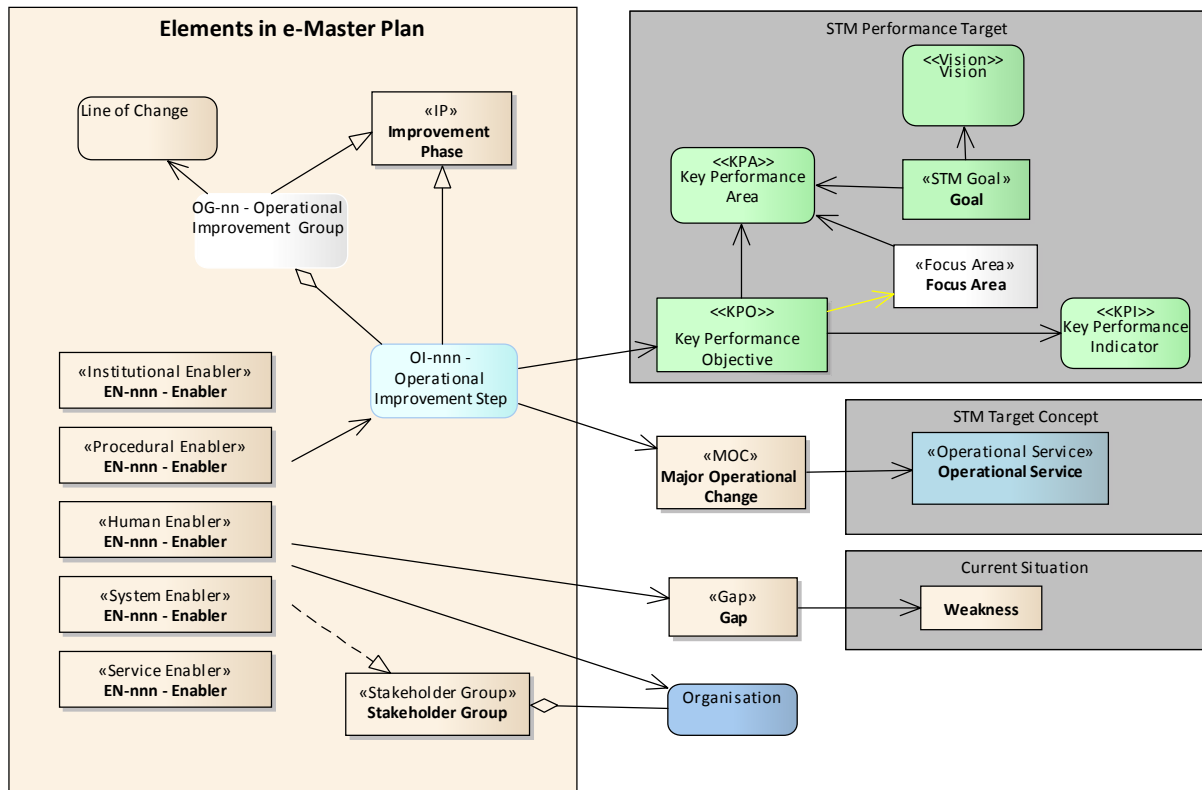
Elements in e-Master Plan

Line of Change

«IP»
Improvement Phase

OG-nn - Operational Improvement Group

«Institutional Enabler»
EN-nnn - Enabler

OI-nnn - Operational Improvement Step

«Procedural Enabler»
EN-nnn - Enabler

«Human Enabler»
EN-nnn - Enabler

«System Enabler»
EN-nnn - Enabler

«Service Enabler»
EN-nnn - Enabler

«Stakeholder Group»
Stakeholder Group

STM Performance Target

<<Vision>>
Vision

<<KPA>>
Key Performance Area

«STM Goal»
Goal

«Focus Area»
Focus Area

<<KPO>>
Key Performance Objective

<<KPI>>
Key Performance Indicator

STM Target Concept

«MOC»
Major Operational Change

«Operational Service»
Operational Service

Current Situation

«Gap»
Gap

Weakness

Organisation